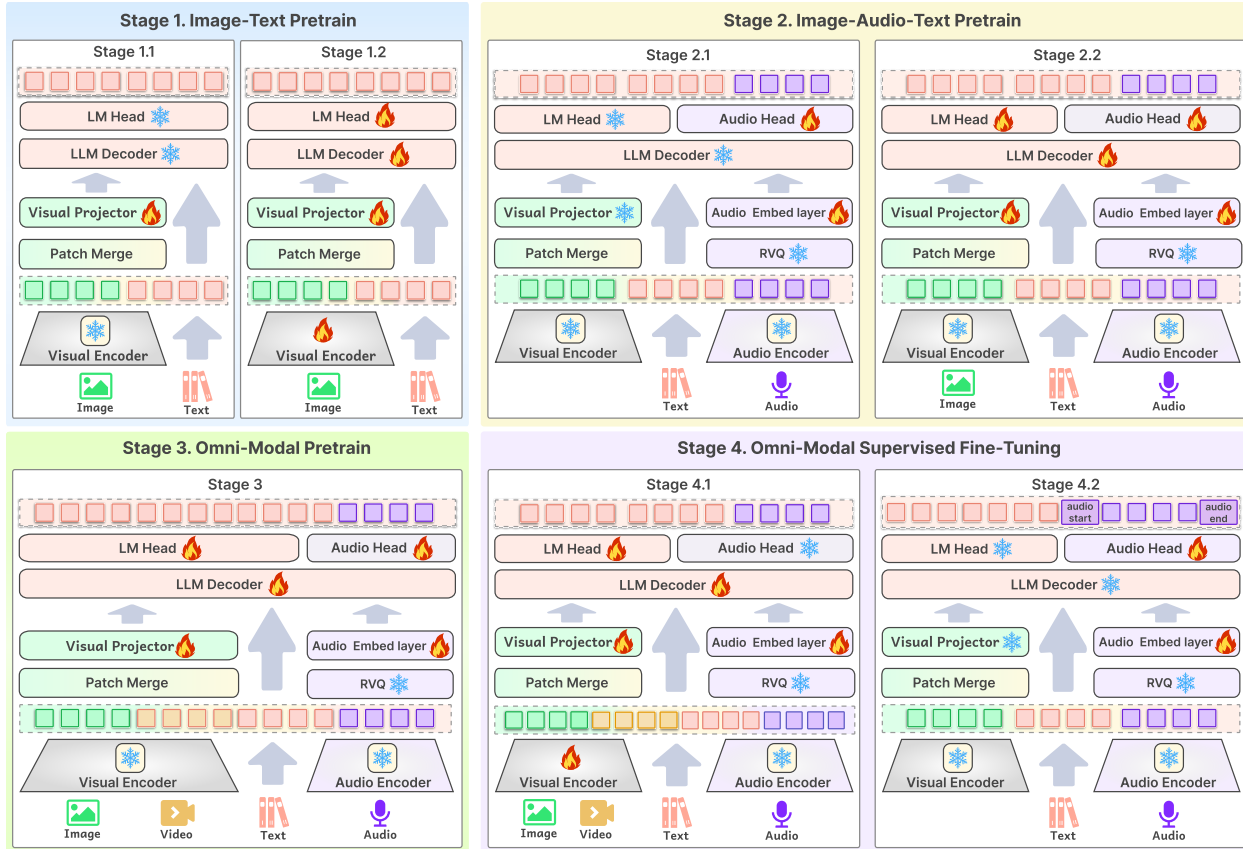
Stage 1. Image-Text Pretrain

Stage 1.1

LM Head

LLM Decoder

Visual Projector

Patch Merge

Visual Encoder

Image

Text

Stage 1.2

LM Head

LLM Decoder

Visual Projector

Patch Merge

Visual Encoder

Image

Text

Stage 2. Image-Audio-Text Pretrain

Stage 2.1

LM Head

Audio Head

LLM Decoder

Visual Projector

Audio Embed layer

Patch Merge

RVQ

Visual Encoder

Audio Encoder

Text

Audio

Stage 2.2

LM Head

Audio Head

LLM Decoder

Visual Projector

Audio Embed layer

Patch Merge

RVQ

Visual Encoder

Audio Encoder

Image

Text

Audio

Stage 3. Omni-Modal Pretrain

Stage 3

LM Head

Audio Head

LLM Decoder

Visual Projector

Audio Embed layer

Patch Merge

RVQ

Visual Encoder

Audio Encoder

Image

Video

Text

Audio

Stage 4. Omni-Modal Supervised Fine-Tuning

Stage 4.1

LM Head

Audio Head

LLM Decoder

Visual Projector

Audio Embed layer

Patch Merge

RVQ

Visual Encoder

Audio Encoder

Image

Video

Text

Audio

Stage 4.2

audio start

audio end

LM Head

Audio Head

LLM Decoder

Visual Projector

Audio Embed layer

Patch Merge

RVQ

Visual Encoder

Audio Encoder

Text

Audio